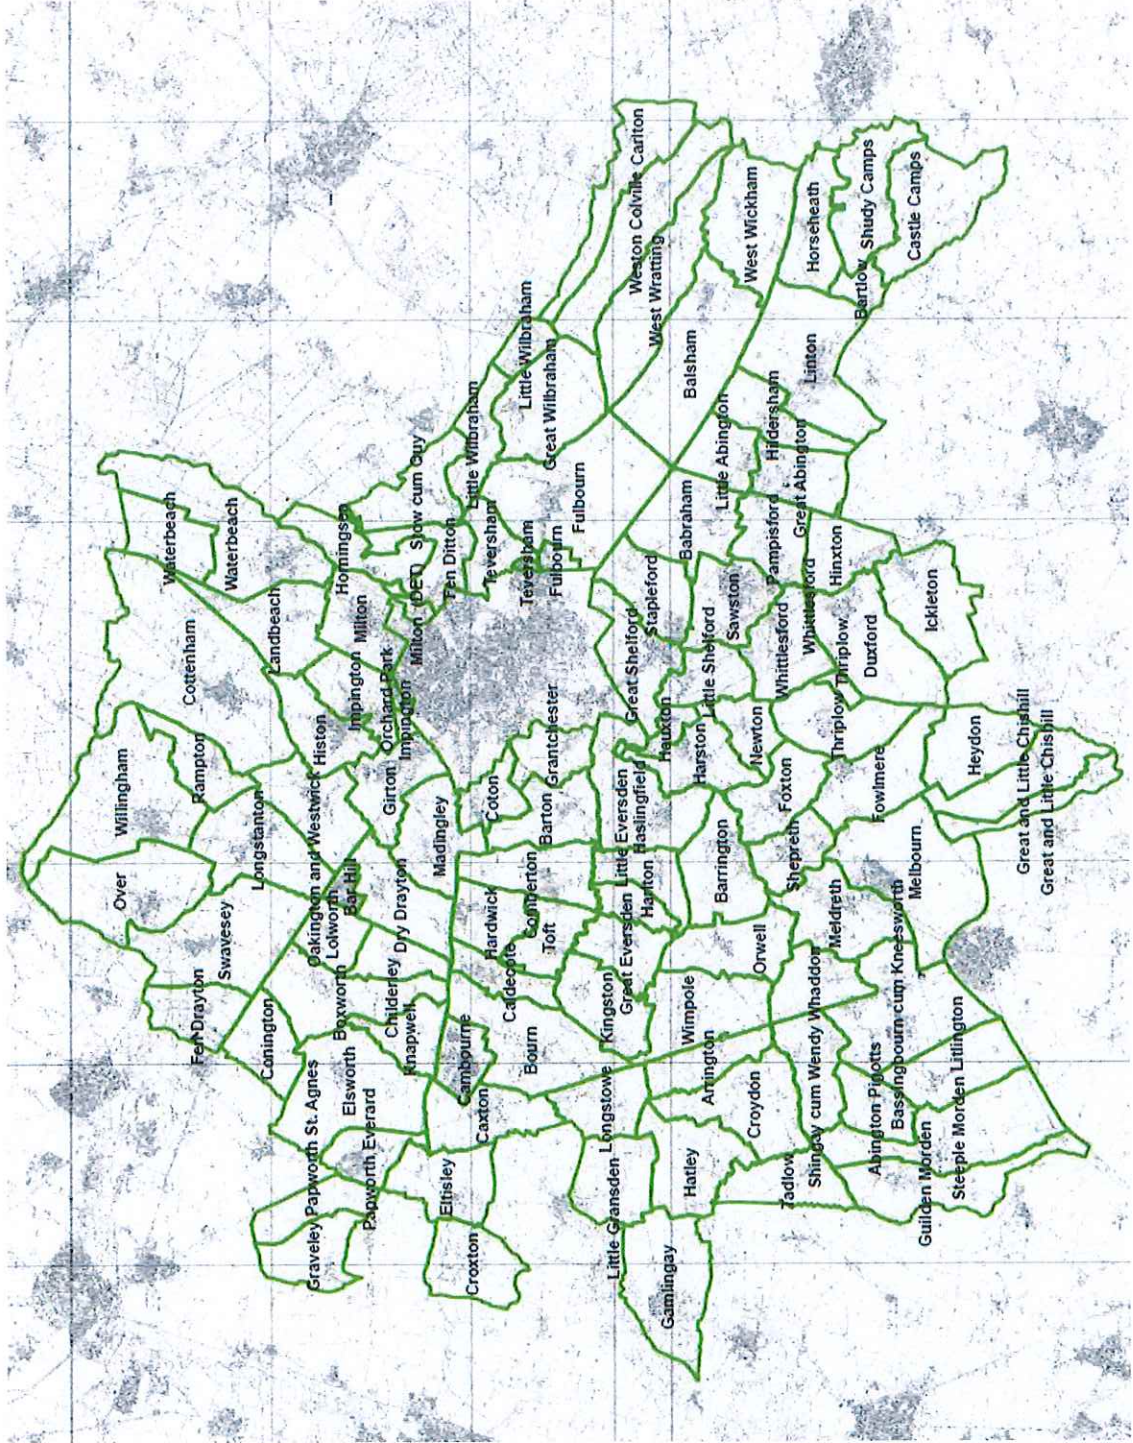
Weston Colville Carlton
West Wratting
West Wickham
Horseheath
Shudy Camps
Castle Camps
Bartlow
Little Wilbraham
Great Wilbraham
Balsham
Linton
Hildersham
Little Abington
Great Abington
Little Wilbraham
Stow cum Quy
Fulbourn
Babraham
Pampisford
Waterbeach
Waterbeach
Horningsea
Ten Ditton
Teversham
Teversham
Fulbourn
Stapleford
Sawston
Whittlesford
Whittlesford
Hinxton
Ickleton
Cottenham
Landbeach
Milton
Milton (DET)
Impington
Orchard Park
Impington
Great Shelford
Little Shelford
Thriplow
Thriplow
Duxford
Willingham
Rampton
Histon
Girton
Grantchester
Hauxton
Harston
Newton
Foxton
Fowlmere
Heydon
Great and Little Chishill
Great and Little Chishill
Over
Longstanton
Oakington and Westwick
Bar Hill
Madingley
Coton
Barton
Little Eversden
Haslingfield
Barrington
Shepreth
Melbourn
Swavesey
Lolworth
Dry Drayton
Hardwick
Comberton
Harlton
Great Eversden
Orwell
Meldreth
Fen Drayton
Conington
Boxworth
Childerley
Knapwell
Caldecote
Toft
Kingston
Wimpole
Whaddon
Kneesworth
Bassingbourn cum Kneesworth
Elsworth
Papworth St. Agnes
Papworth Everard
Cambourne
Caxton
Bourn
Longstowe
Arrington
Croydon
Shingay cum Wendy
Abington Pigotts
Litlington
Steeple Morden
Guilden Morden
Graveley
Eltisley
Croxton
Little Gransden
Hatley
Tadlow
Gamlingay